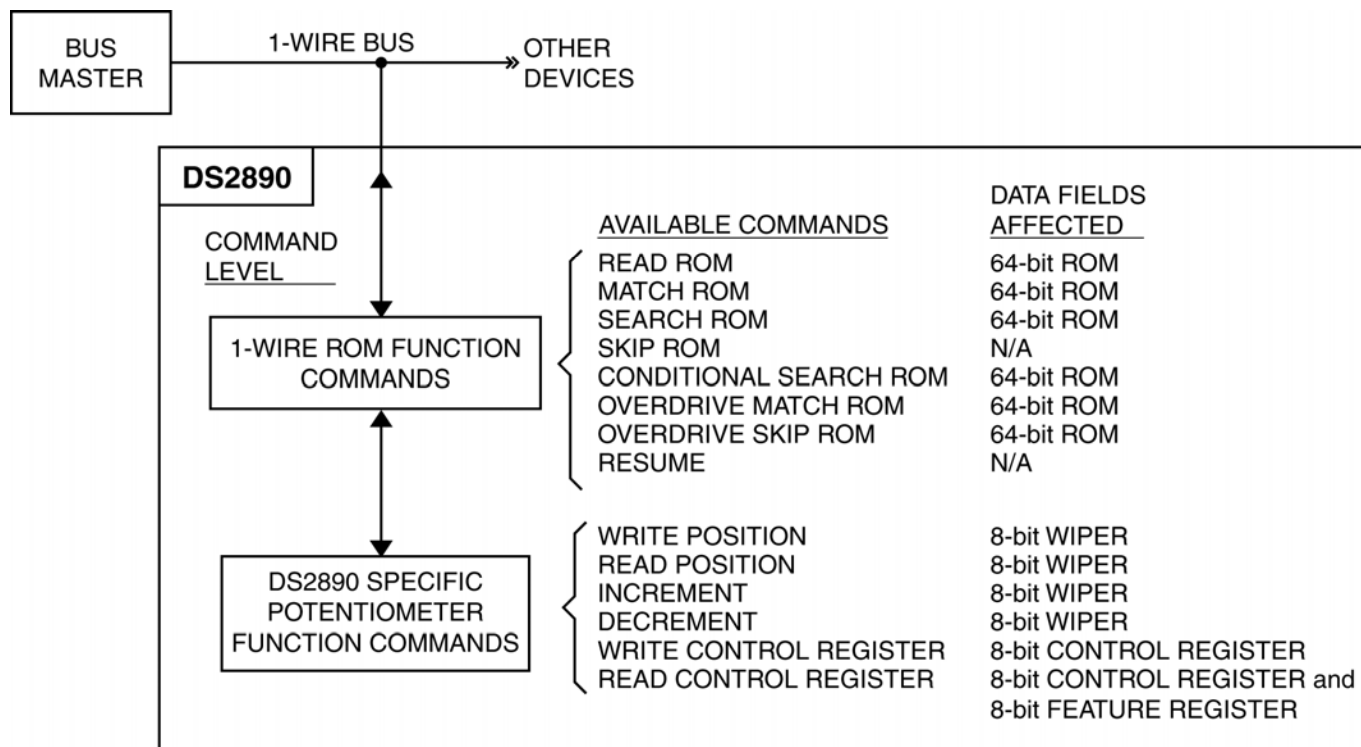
BUS MASTER

1-WIRE BUS

OTHER DEVICES

DS2890

COMMAND LEVEL

1-WIRE ROM FUNCTION COMMANDS

DS2890 SPECIFIC POTENTIOMETER FUNCTION COMMANDS

| AVAILABLE COMMANDS | DATA FIELDS AFFECTED |
|---|---|
| READ ROM | 64-bit ROM |
| MATCH ROM | 64-bit ROM |
| SEARCH ROM | 64-bit ROM |
| SKIP ROM | N/A |
| CONDITIONAL SEARCH ROM | 64-bit ROM |
| OVERDRIVE MATCH ROM | 64-bit ROM |
| OVERDRIVE SKIP ROM | 64-bit ROM |
| RESUME | N/A |
| WRITE POSITION | 8-bit WIPER |
| READ POSITION | 8-bit WIPER |
| INCREMENT | 8-bit WIPER |
| DECREMENT | 8-bit WIPER |
| WRITE CONTROL REGISTER | 8-bit CONTROL REGISTER |
| READ CONTROL REGISTER | 8-bit CONTROL REGISTER and 8-bit FEATURE REGISTER |